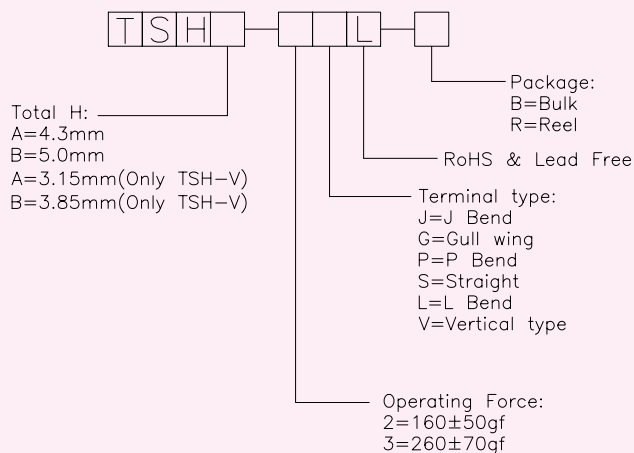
T S H — L —

Package:
B=Bulk
R=Reel

Total H:
A=4.3mm
B=5.0mm
A=3.15mm(Only TSH−V)
B=3.85mm(Only TSH−V)

RoHS & Lead Free

Terminal type:
J=J Bend
G=Gull wing
P=P Bend
S=Straight
L=L Bend
V=Vertical type

Operating Force:
2=160±50gf
3=260±70gf